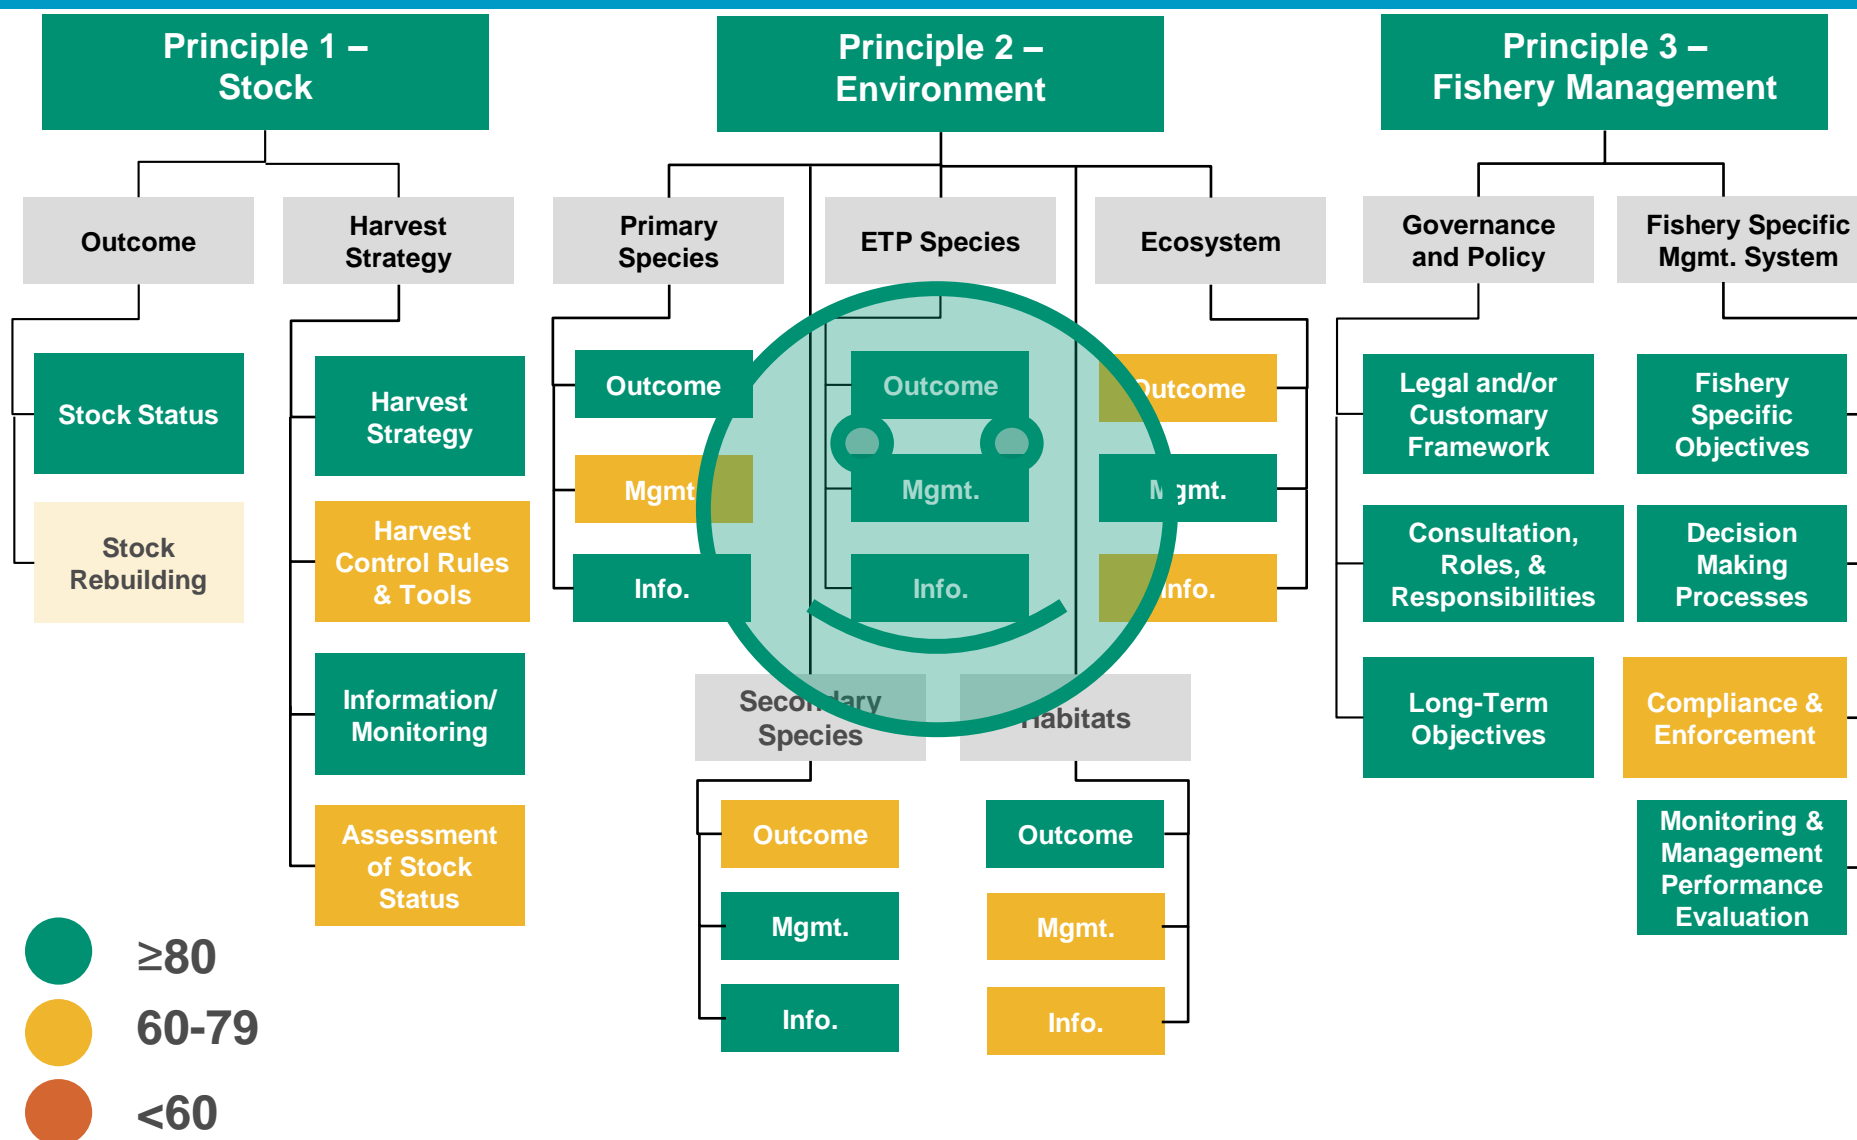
Principle 1 – Stock

Principle 2 – Environment

Principle 3 – Fishery Management

Outcome

Harvest Strategy

Primary Species

ETP Species

Ecosystem

Governance and Policy

Fishery Specific Mgmt. System

Stock Status

Stock Rebuilding

Harvest Strategy

Harvest Control Rules & Tools

Information/ Monitoring

Assessment of Stock Status

Outcome

Mgmt

Info.

Outcome

Mgmt.

Info.

Outcome

Mgmt.

Info.

Secondary Species

Outcome

Mgmt.

Info.

Habitats

Outcome

Mgmt.

Info.

Legal and/or Customary Framework

Consultation, Roles, & Responsibilities

Long-Term Objectives

Fishery Specific Objectives

Decision Making Processes

Compliance & Enforcement

Monitoring & Management Performance Evaluation

≥80

60-79

<60